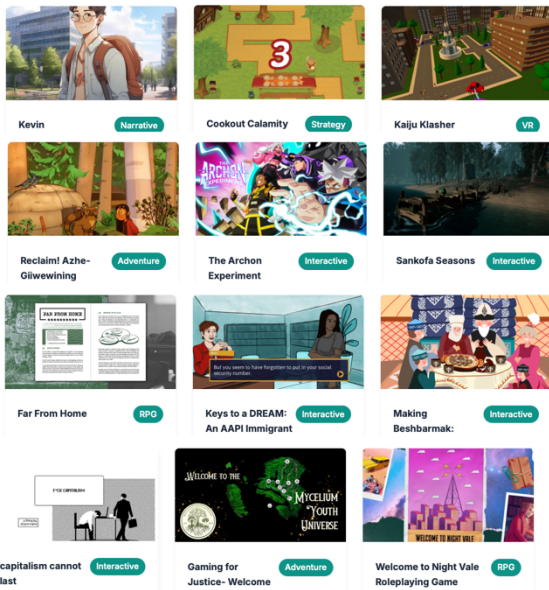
Kevin
Narrative

3

Cookout Calamity
Strategy

Kaiju Klasher
VR

Reclaim! Azhe-Giiwewining
Adventure

THE ARCHON EXPERIMENT

The Archon Experiment
Interactive

Sankofa Seasons
Interactive

FAR FROM HOME

Far From Home
RPG

But you seem to have forgotten to put in your social security number.

Keys to a DREAM: An AAPI Immigrant
Interactive

Making Beshbarmak:
Interactive

F*CK CAPITALISM

capitalism cannot last
Interactive

Welcome to the Mycelium Youth Universe

Gaming for Justice- Welcome
Adventure

WELCOME TO NIGHT VALE

Welcome to Night Vale Roleplaying Game
RPG